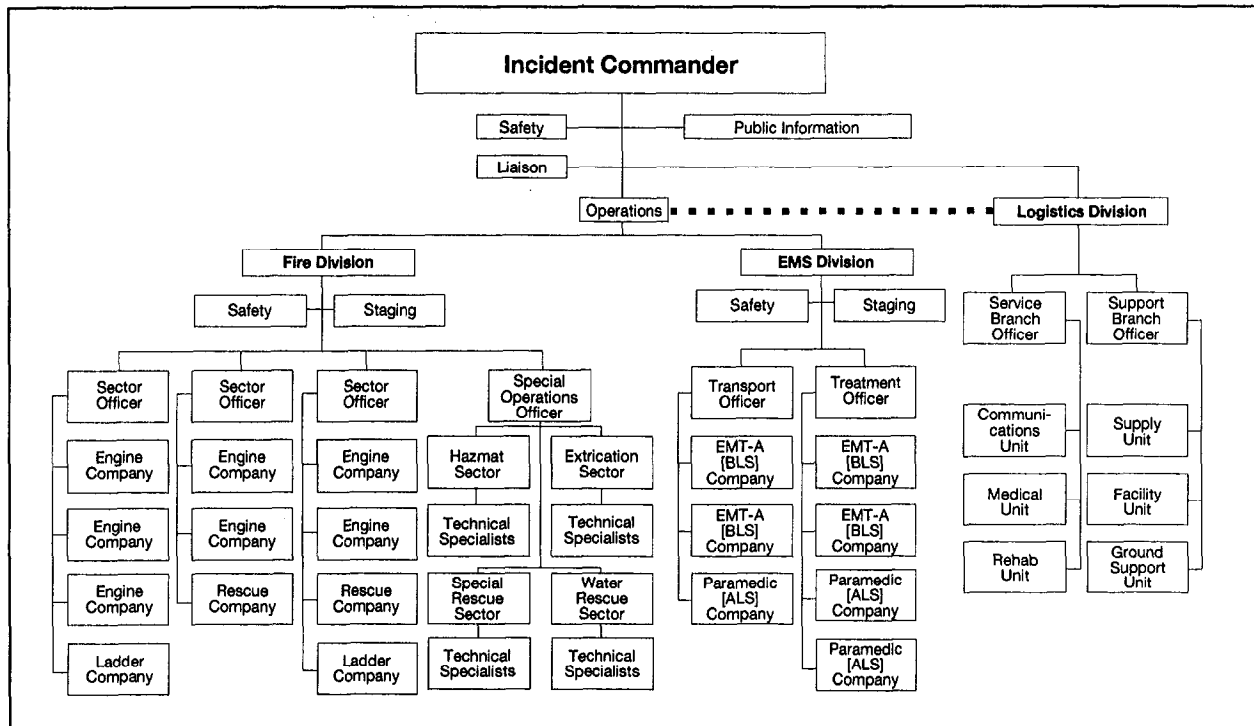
Incident Commander

Safety

Public Information

Liaison

Operations

Logistics Division

Fire Division

Safety

Staging

Sector Officer

Engine Company

Engine Company

Engine Company

Ladder Company

Sector Officer

Engine Company

Engine Company

Rescue Company

Sector Officer

Engine Company

Engine Company

Rescue Company

Ladder Company

Special Operations Officer

Hazmat Sector

Technical Specialists

Extrication Sector

Technical Specialists

Special Rescue Sector

Technical Specialists

Water Rescue Sector

Technical Specialists

EMS Division

Safety

Staging

Transport Officer

EMT-A [BLS] Company

EMT-A [BLS] Company

Paramedic [ALS] Company

Treatment Officer

EMT-A [BLS] Company

EMT-A [BLS] Company

Paramedic [ALS] Company

Paramedic [ALS] Company

Service Branch Officer

Communications Unit

Medical Unit

Rehab Unit

Support Branch Officer

Supply Unit

Facility Unit

Ground Support Unit